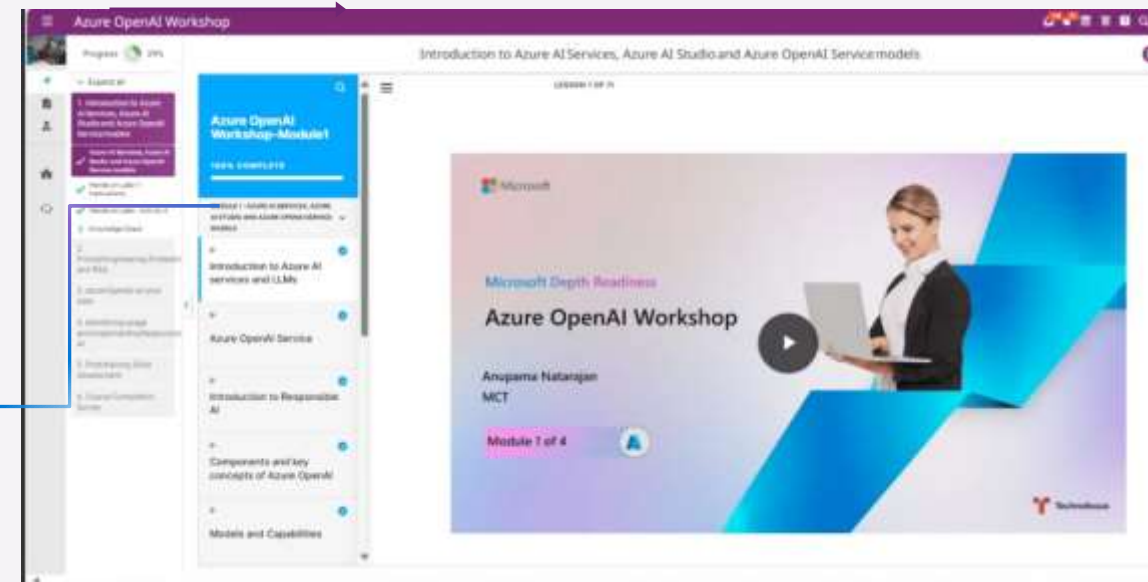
Azure OpenAI Workshop

Progress 29%

Introduction to Azure AI Services, Azure AI Studio and Azure OpenAI Service models

Expand all

1. Introduction to Azure AI Services, Azure AI Studio and Azure OpenAI Service models

Azure AI Services, Azure AI Studio and Azure OpenAI Service models

Hands on Labs 1 Instructions

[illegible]

Knowledge Check

2. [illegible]

3. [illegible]

4. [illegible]

5. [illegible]

6. Course Completion Survey

Azure OpenAI Workshop-Module1

100% COMPLETE

MODULE 1 : AZURE AI SERVICES, AZURE AI STUDIO AND AZURE OPENAI SERVICE MODELS

Introduction to Azure AI services and LLMs

Azure OpenAI Service

Introduction to Responsible AI

Components and key concepts of Azure OpenAI

Models and Capabilities

LESSON 1 OF 11

Microsoft

Microsoft Depth Readiness

Azure OpenAI Workshop

Anupama Natarajan
MCT

Module 1 of 4

Technovus